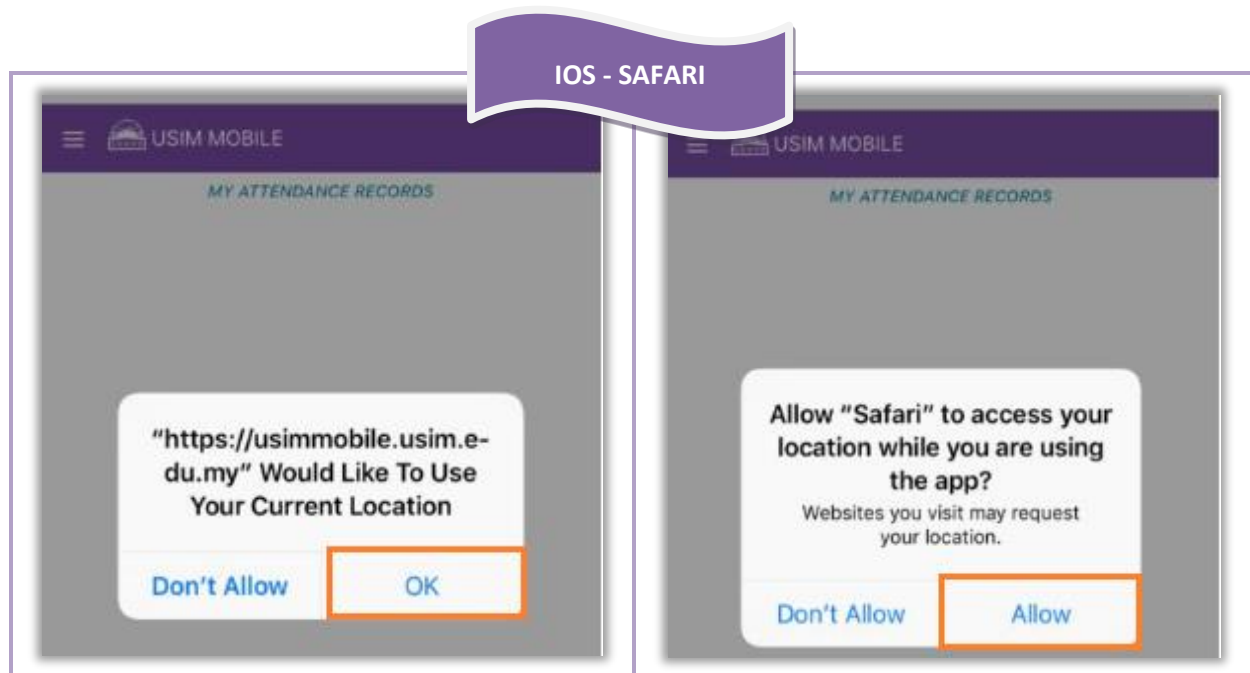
IOS - SAFARI

USIM MOBILE

MY ATTENDANCE RECORDS

"https://usimmobile.usim.edu.my" Would Like To Use Your Current Location

Don't Allow

OK

USIM MOBILE

MY ATTENDANCE RECORDS

Allow "Safari" to access your location while you are using the app?

Websites you visit may request your location.

Don't Allow

Allow